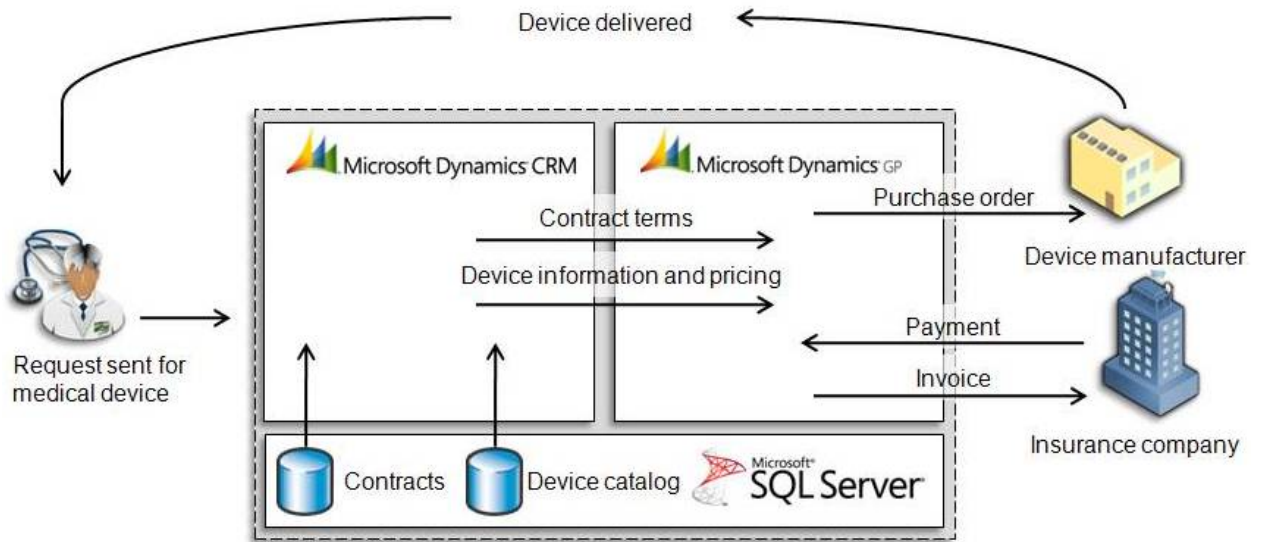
Device delivered

Microsoft Dynamics CRM

Microsoft Dynamics GP

Purchase order

Contract terms

Device manufacturer

Device information and pricing

Payment

Request sent for medical device

Invoice

Insurance company

Contracts

Device catalog

Microsoft SQL Server